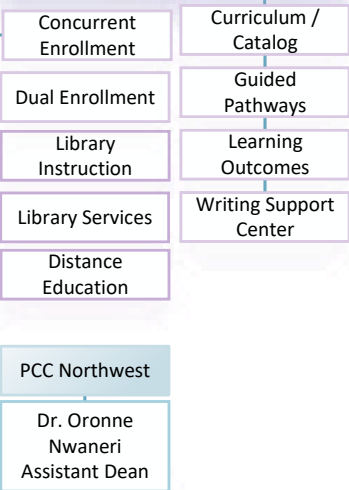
Concurrent Enrollment

Dual Enrollment

Library Instruction

Library Services

Distance Education

Curriculum / Catalog

Guided Pathways

Learning Outcomes

Writing Support Center

PCC Northwest

Dr. Oronne Nwaneri Assistant Dean